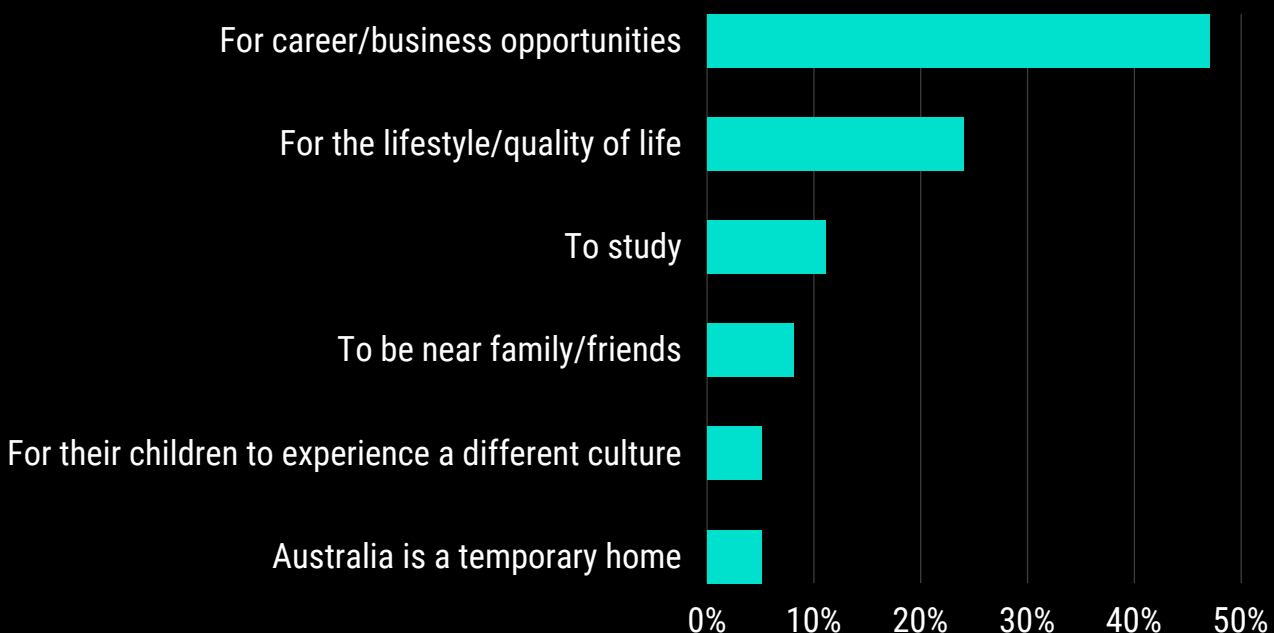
For career/business opportunities

For the lifestyle/quality of life

To study

To be near family/friends

For their children to experience a different culture

Australia is a temporary home

0% 10% 20% 30% 40% 50%